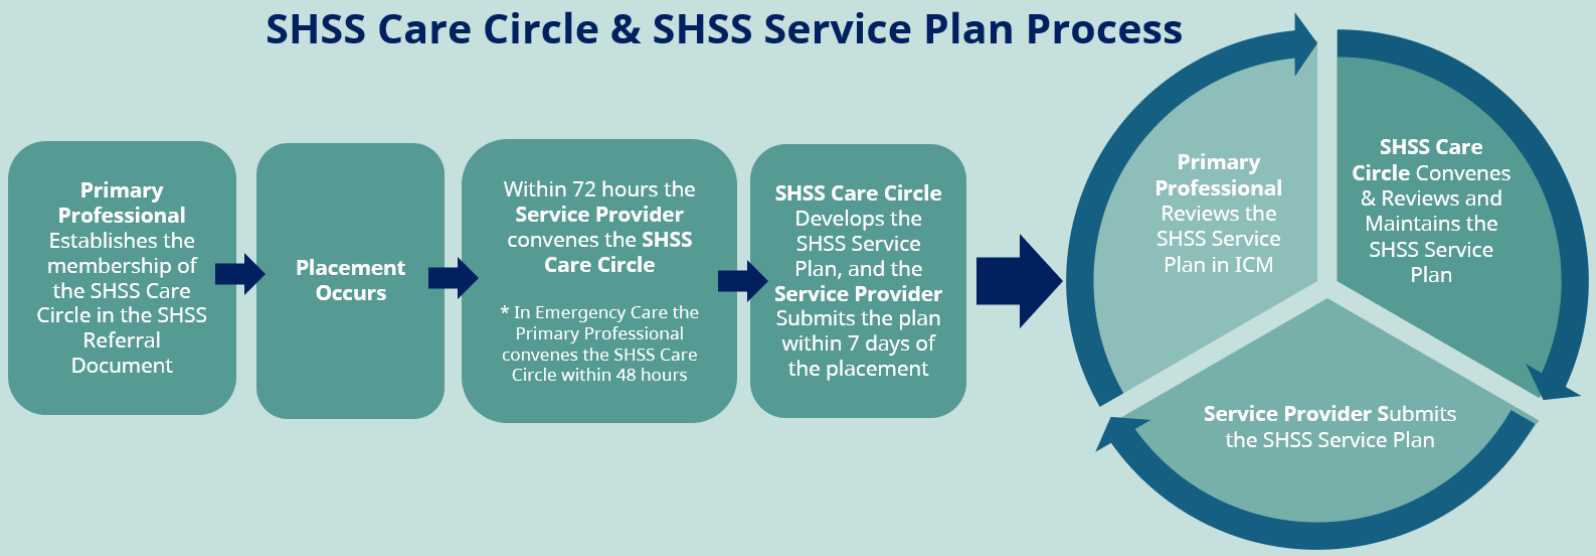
SHSS Care Circle & SHSS Service Plan Process

Primary Professional Establishes the membership of the SHSS Care Circle in the SHSS Referral Document

Placement Occurs

Within 72 hours the Service Provider convenes the SHSS Care Circle

* In Emergency Care the Primary Professional convenes the SHSS Care Circle within 48 hours

SHSS Care Circle Develops the SHSS Service Plan, and the Service Provider Submits the plan within 7 days of the placement

Primary Professional Reviews the SHSS Service Plan in ICM

SHSS Care Circle Convenes & Reviews and Maintains the SHSS Service Plan

Service Provider Submits the SHSS Service Plan